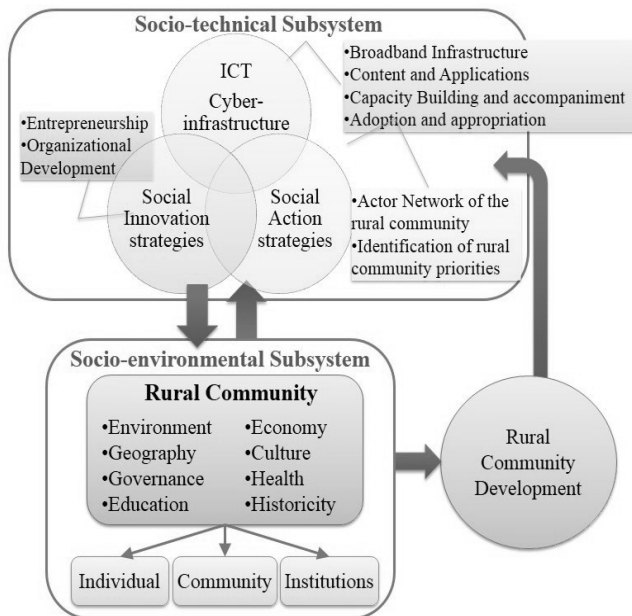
Socio-technical Subsystem

ICT
Cyber-
infrastructure

•Broadband Infrastructure
•Content and Applications
•Capacity Building and accompaniment
•Adoption and appropriation

•Entrepreneurship
•Organizational
Development

Social
Innovation
strategies

Social
Action
strategies

•Actor Network of the rural community
•Identification of rural community priorities

Socio-environmental Subsystem

Rural Community

•Environment
•Geography
•Governance
•Education

•Economy
•Culture
•Health
•Historicity

Individual

Community

Institutions

Rural
Community
Development